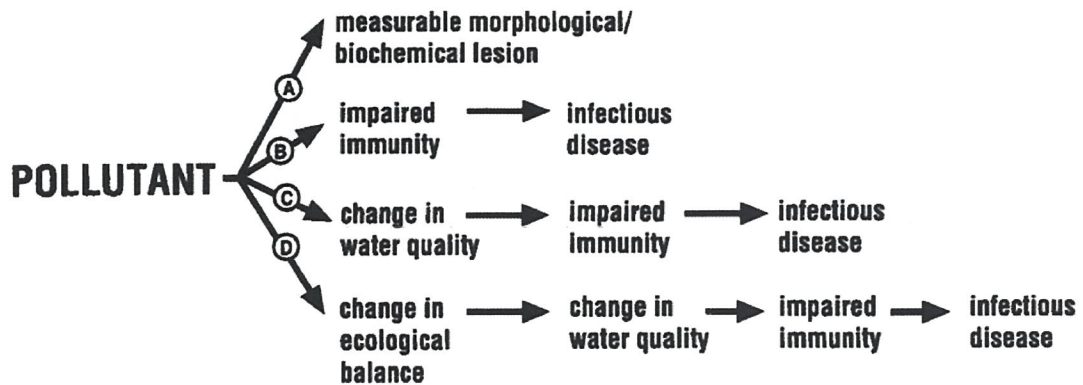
POLLUTANT

A measurable morphological/ biochemical lesion

B impaired immunity → infectious disease

C change in water quality → impaired immunity → infectious disease

D change in ecological balance → change in water quality → impaired immunity → infectious disease